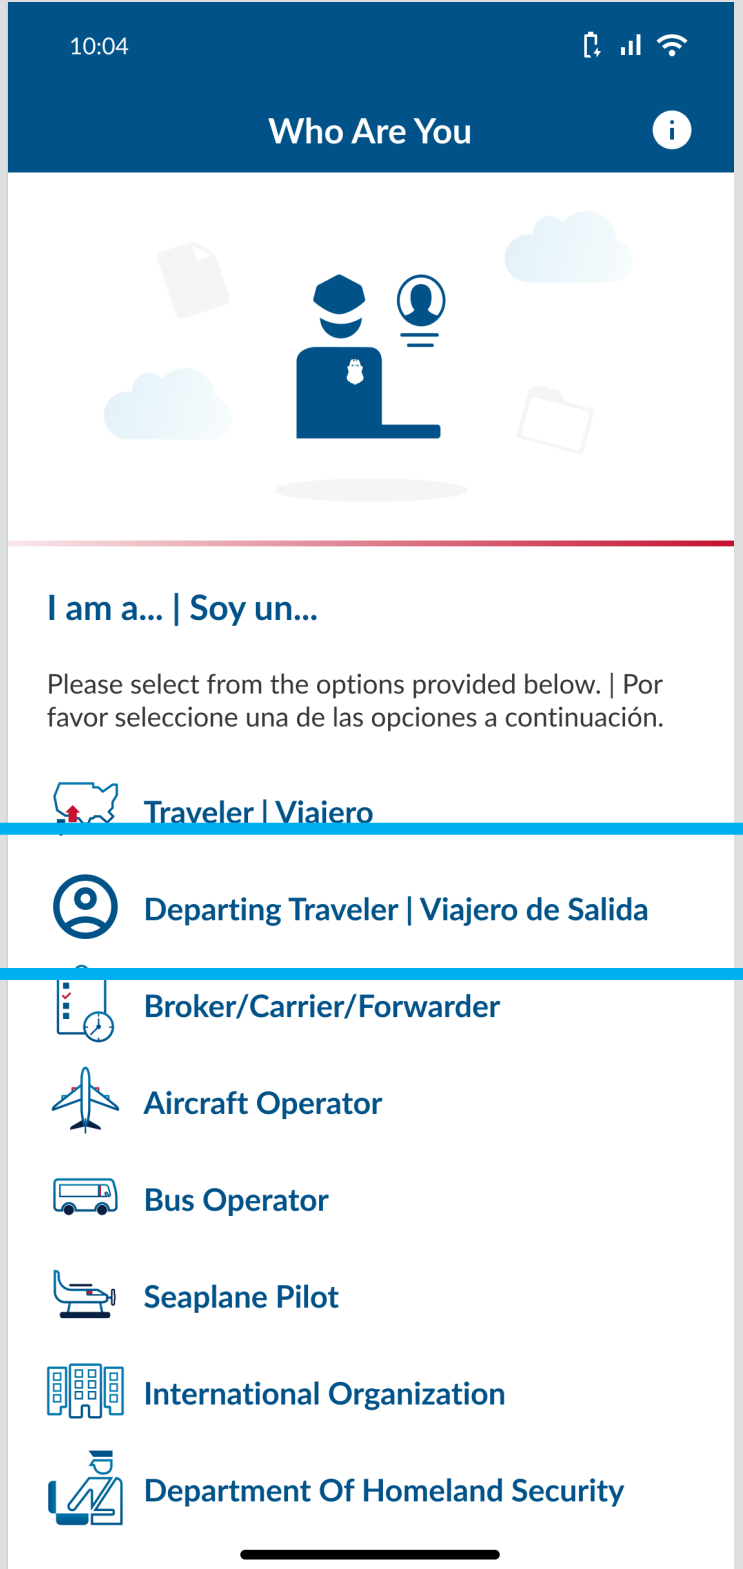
10:04

Who Are You

I am a... | Soy un...

Please select from the options provided below. | Por favor seleccione una de las opciones a continuación.

Traveler | Viajero

Departing Traveler | Viajero de Salida

Broker/Carrier/Forwarder

Aircraft Operator

Bus Operator

Seaplane Pilot

International Organization

Department Of Homeland Security